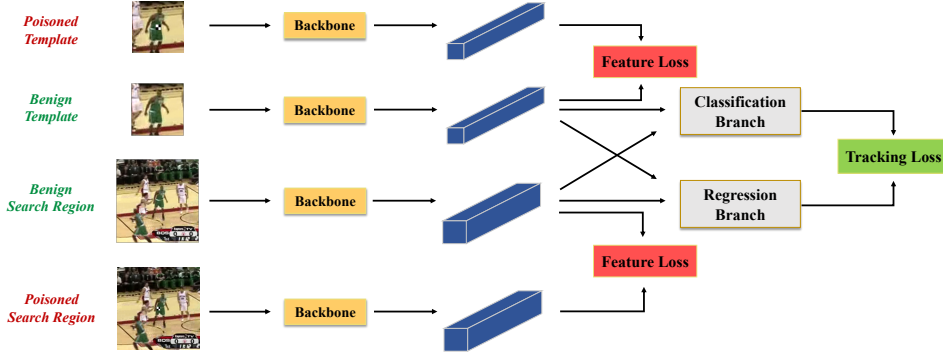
Poisoned Template

Backbone

Feature Loss

Benign Template

Backbone

Classification Branch

Tracking Loss

Benign Search Region

Backbone

Regression Branch

Feature Loss

Poisoned Search Region

Backbone